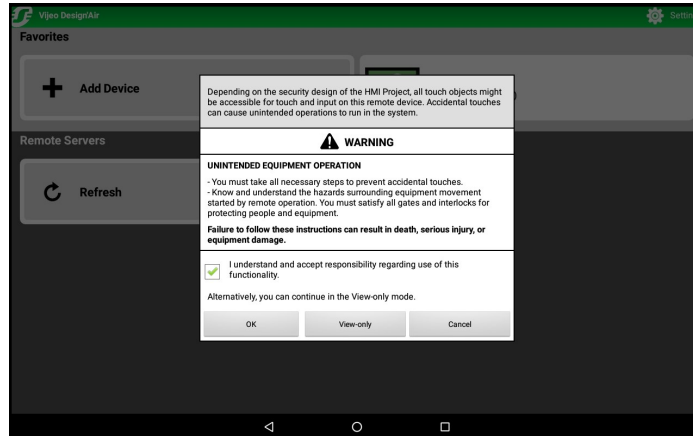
Vijeo Design'Air

Settin

Favorites

Add Device

Remote Servers

Refresh

Depending on the security design of the HMI Project, all touch objects might be accessible for touch and input on this remote device. Accidental touches can cause unintended operations to run in the system.

WARNING

UNINTENDED EQUIPMENT OPERATION

- You must take all necessary steps to prevent accidental touches.
- Know and understand the hazards surrounding equipment movement started by remote operation. You must satisfy all gates and interlocks for protecting people and equipment.

Failure to follow these instructions can result in death, serious injury, or equipment damage.

I understand and accept responsibility regarding use of this functionality.

Alternatively, you can continue in the View-only mode.

OK

View-only

Cancel